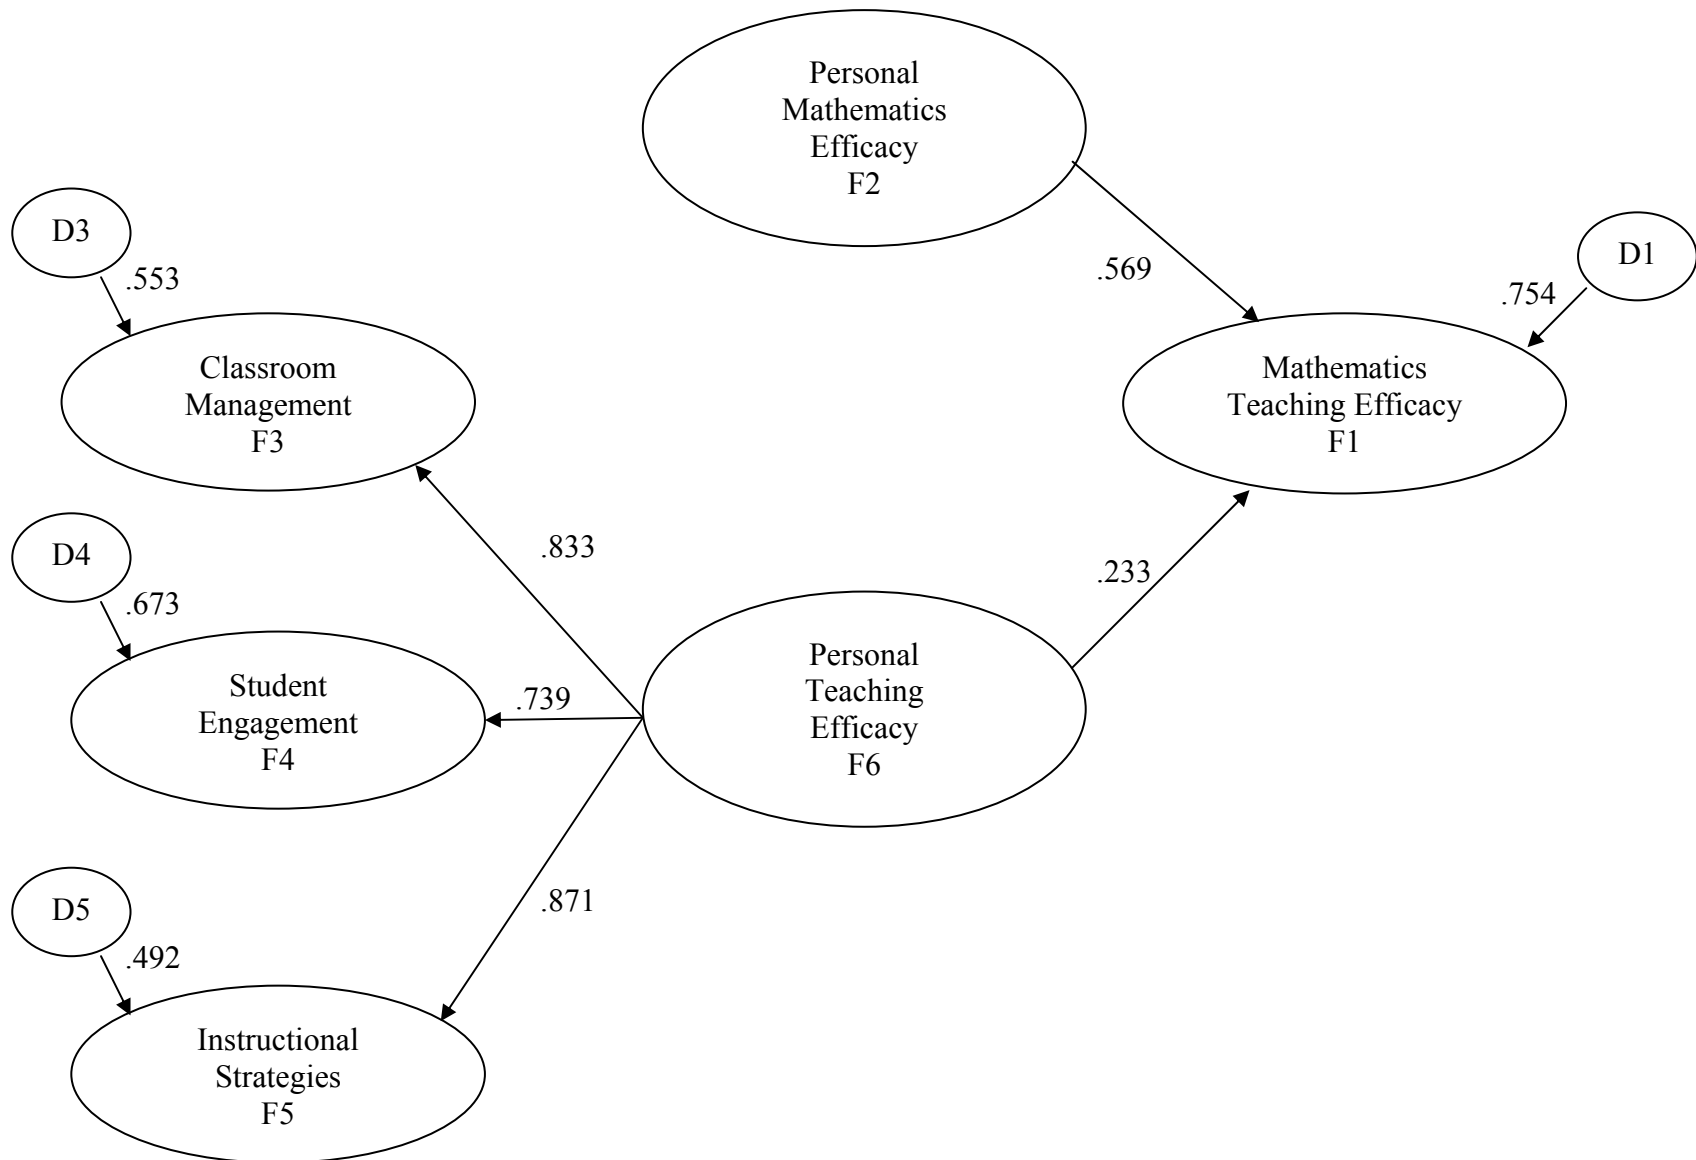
Personal Mathematics Efficacy F2

D3

.553

Classroom Management F3

.569

D1

.754

Mathematics Teaching Efficacy F1

.833

D4

.673

.233

Student Engagement F4

.739

Personal Teaching Efficacy F6

D5

.871

.492

Instructional Strategies F5